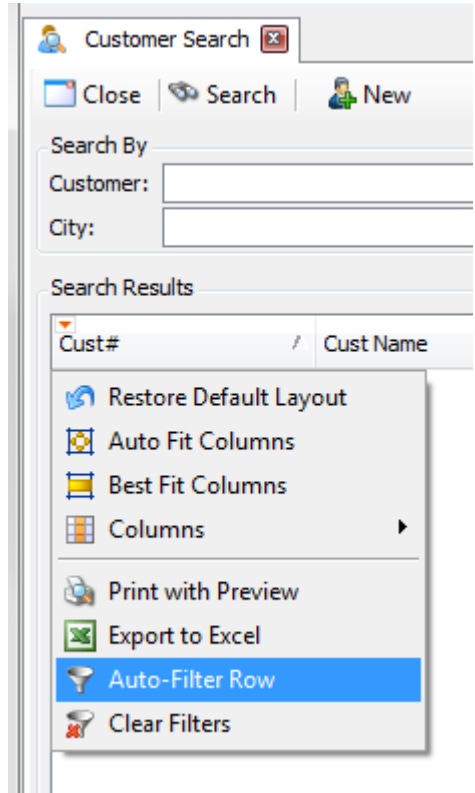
Customer Search

Close | Search | New

Search By

Customer:

City:

Search Results

| Cust# | Cust Name |
|---|---|

Restore Default Layout
Auto Fit Columns
Best Fit Columns
Columns

Print with Preview
Export to Excel
Auto-Filter Row
Clear Filters